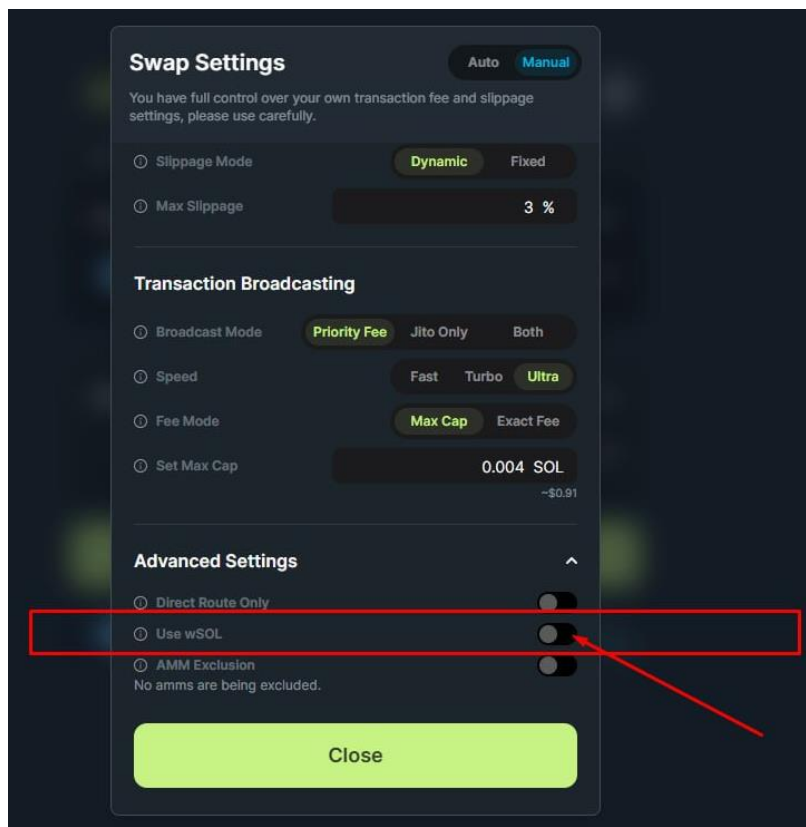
Swap Settings

Auto Manual

You have full control over your own transaction fee and slippage settings, please use carefully.

ⓘ Slippage Mode Dynamic Fixed

ⓘ Max Slippage 3 %

Transaction Broadcasting

ⓘ Broadcast Mode Priority Fee Jito Only Both

ⓘ Speed Fast Turbo Ultra

ⓘ Fee Mode Max Cap Exact Fee

ⓘ Set Max Cap 0.004 SOL

~$0.91

Advanced Settings

ⓘ Direct Route Only

ⓘ Use wSOL

ⓘ AMM Exclusion

No amms are being excluded.

Close